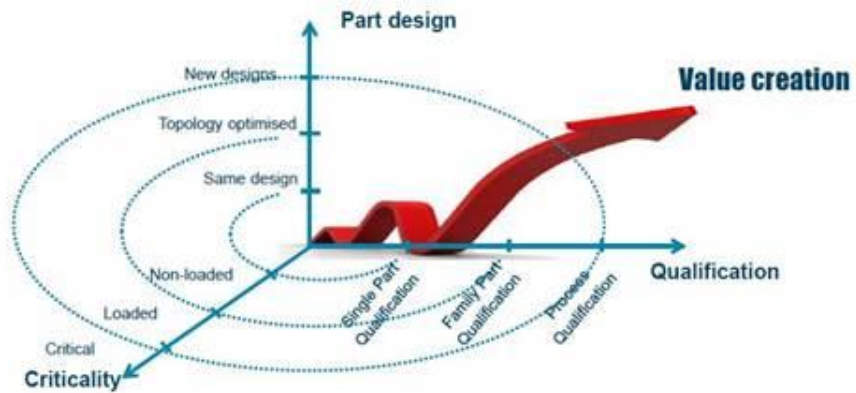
Part design

New designs

Topology optimised

Same design

Value creation

Non-loaded

Loaded

Critical

Criticality

Single Part Qualification

Family Part Qualification

Process Qualification

Qualification